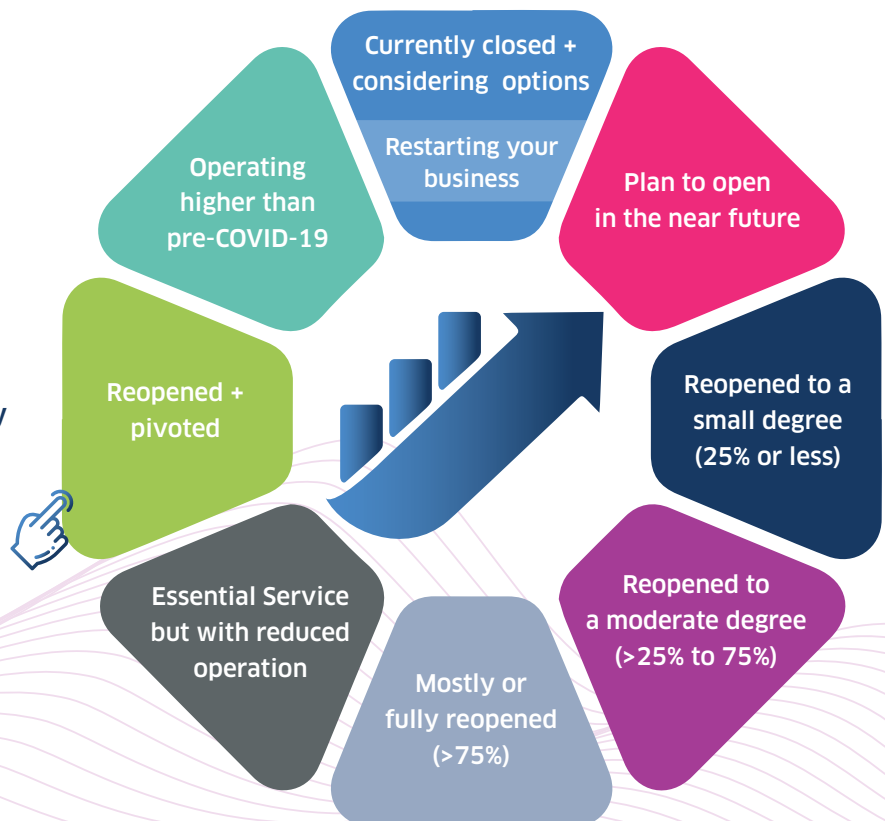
Currently closed + considering options

Restarting your business

Plan to open in the near future

Reopened to a small degree (25% or less)

Reopened to a moderate degree (>25% to 75%)

Mostly or fully reopened (>75%)

Essential Service but with reduced operation

Reopened + pivoted

Operating higher than pre-COVID-19